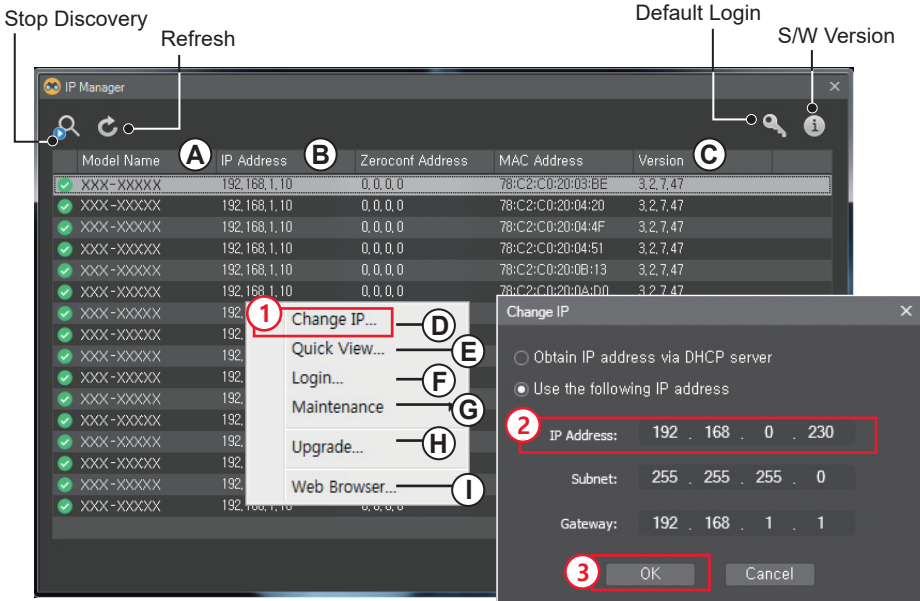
Stop Discovery

Refresh

Default Login

S/W Version

IP Manager

| Model Name | IP Address | Zeroconf Address | MAC Address | Version |
|---|---|---|---|---|
| XXX-XXXXX | 192.168.1.10 | 0.0.0.0 | 78:C2:C0:20:03:BE | 3.2.7.47 |
| XXX-XXXXX | 192.168.1.10 | 0.0.0.0 | 78:C2:C0:20:04:20 | 3.2.7.47 |
| XXX-XXXXX | 192.168.1.10 | 0.0.0.0 | 78:C2:C0:20:04:4F | 3.2.7.47 |
| XXX-XXXXX | 192.168.1.10 | 0.0.0.0 | 78:C2:C0:20:04:51 | 3.2.7.47 |
| XXX-XXXXX | 192.168.1.10 | 0.0.0.0 | 78:C2:C0:20:0B:13 | 3.2.7.47 |
| XXX-XXXXX | 192.168.1.10 | 0.0.0.0 | 78:C2:C0:20:0A:D0 | 3.2.7.47 |
| XXX-XXXXX | 192. | | | |
| XXX-XXXXX | 192. | | | |
| XXX-XXXXX | 192. | | | |
| XXX-XXXXX | 192. | | | |
| XXX-XXXXX | 192. | | | |
| XXX-XXXXX | 192. | | | |
| XXX-XXXXX | 192. | | | |
| XXX-XXXXX | 192. | | | |
| XXX-XXXXX | 192. | | | |
| XXX-XXXXX | 192.168.1.10 | 0.0.0.0 | | |

A B C

1 Change IP... D
Quick View... E
Login... F
Maintenance G
Upgrade... H
Web Browser... I

Change IP

Obtain IP address via DHCP server
Use the following IP address

2 IP Address: 192 . 168 . 0 . 230
Subnet: 255 . 255 . 255 . 0
Gateway: 192 . 168 . 1 . 1

3 OK Cancel